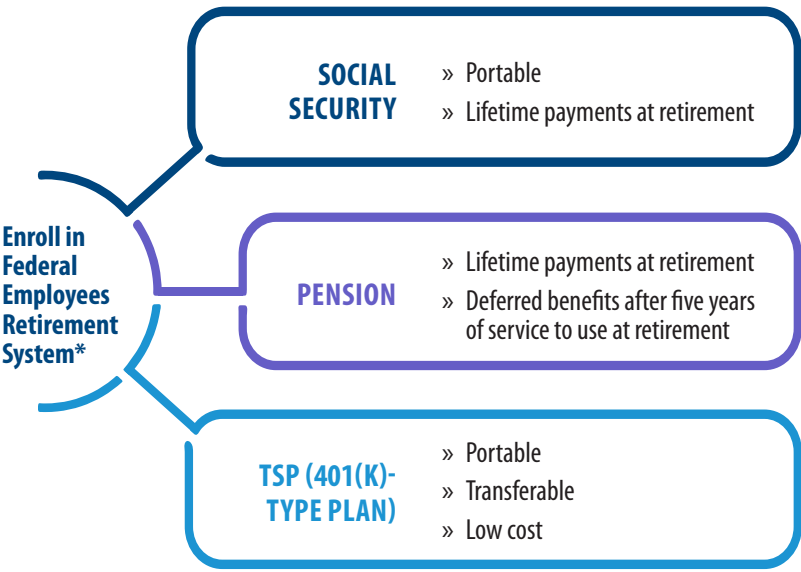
Enroll in Federal Employees Retirement System*

SOCIAL SECURITY

» Portable

» Lifetime payments at retirement

PENSION

» Lifetime payments at retirement

» Deferred benefits after five years of service to use at retirement

TSP (401(K)-TYPE PLAN)

» Portable

» Transferable

» Low cost